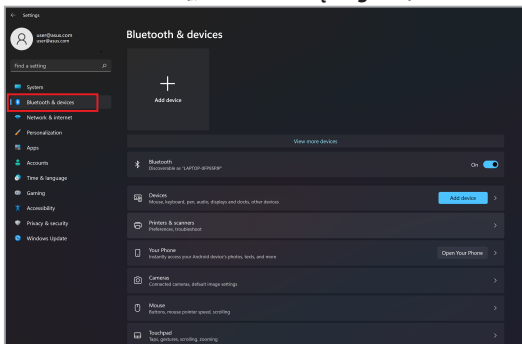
Settings

user@asus.com
user@asus.com

Find a setting

System
Bluetooth & devices
Network & internet
Personalization
Apps
Accounts
Time & language
Gaming
Accessibility
Privacy & security
Windows Update

Bluetooth & devices

Add device

View more devices

Bluetooth
Discoverable as "LAPTOP-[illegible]"
On

Devices
Mouse, keyboard, pen, audio, displays and docks, other devices
Add device

Printers & scanners
Preferences, troubleshoot

Your Phone
Instantly access your Android device's photos, texts, and more
Open Your Phone

Cameras
Connected cameras, default image settings

Mouse
Buttons, mouse pointer speed, scrolling

Touchpad
Taps, gestures, scrolling, zooming